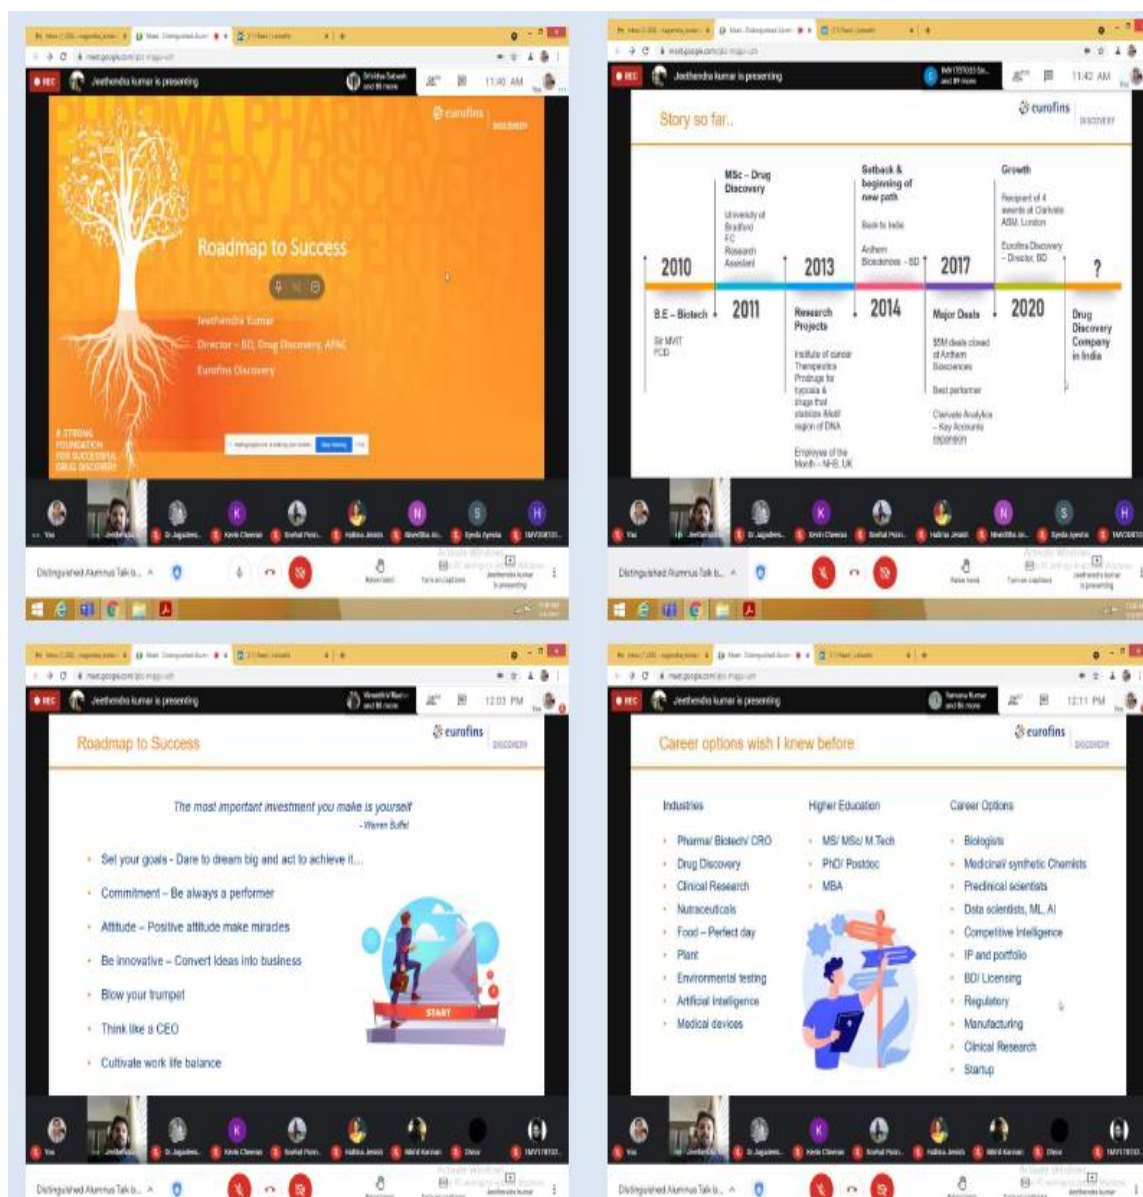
Jeethendra kumar is presenting

11:40 AM

eurofins DISCOVERY

Roadmap to Success

Jeethendra Kumar

Director – BD, Drug Discovery, APAC

Eurofins Discovery

A STRONG FOUNDATION FOR SUCCESSFUL DRUG DISCOVERY

Distinguished Alumnus Talk b...

Jeethendra kumar is presenting

11:42 AM

eurofins DISCOVERY

Story so far..

2010

B.E – Biotech

Sir MVIT

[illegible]

MSc – Drug Discovery

University of Bradford

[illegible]

Research Assistant

2011

2013

Research Projects

Institute of cancer Therapeutics

Prodrugs for hypoxia & drugs that stabilize AfoM region of DNA

Employee of the Month – NHS, UK

Setback & beginning of new path

Back to India

Anthem Biosciences – BD

2014

2017

Major Deals

$5M deals closed at Anthem Biosciences

Best performer

Clarivate Analytics – Key Accounts expansion

Growth

Recipient of 4 awards at Clarivate ASM, London

Eurofins Discovery – Director, BD

2020

?

Drug Discovery Company in India

Distinguished Alumnus Talk b...

Jeethendra kumar is presenting

12:03 PM

eurofins DISCOVERY

Roadmap to Success

The most important investment you make is yourself

- Warren Buffet

• Set your goals - Dare to dream big and act to achieve it...

• Commitment – Be always a performer

• Attitude – Positive attitude make miracles

• Be innovative – Convert ideas into business

• Blow your trumpet

• Think like a CEO

• Cultivate work life balance

START

Distinguished Alumnus Talk b...

Jeethendra kumar is presenting

12:11 PM

eurofins DISCOVERY

Career options wish I knew before

Industries

• Pharma/ Biotech/ CRO

• Drug Discovery

• Clinical Research

• Nutraceuticals

• Food – Perfect day

• Plant

• Environmental testing

• Artificial Intelligence

• Medical devices

Higher Education

• MS/ MSc/ M.Tech

• PhD/ Postdoc

• MBA

Career Options

• Biologists

• Medicinal/ synthetic Chemists

• Preclinical scientists

• Data scientists, ML, AI

• Competitive Intelligence

• IP and portfolio

• BD/ Licensing

• Regulatory

• Manufacturing

• Clinical Research

• Startup

Distinguished Alumnus Talk b...

Activate Windows